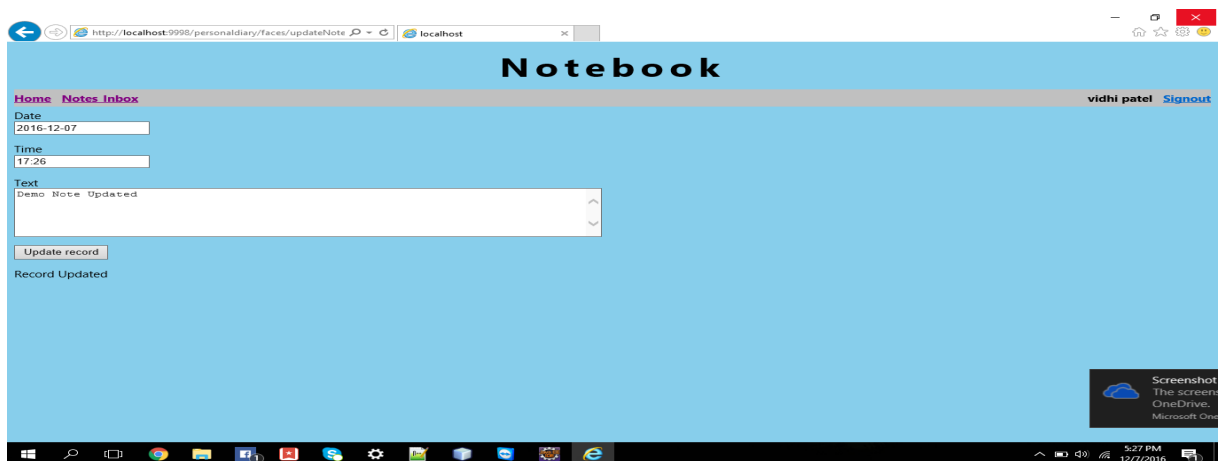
http://localhost:9998/personaldiary/faces/updateNote
localhost

Notebook

Home Notes Inbox
vidhi patel Signout

Date
2016-12-07

Time
17:26

Text
Demo Note Updated

Update record

Record Updated

Screenshot
The screens
OneDrive.
Microsoft One

5:27 PM
12/7/2016